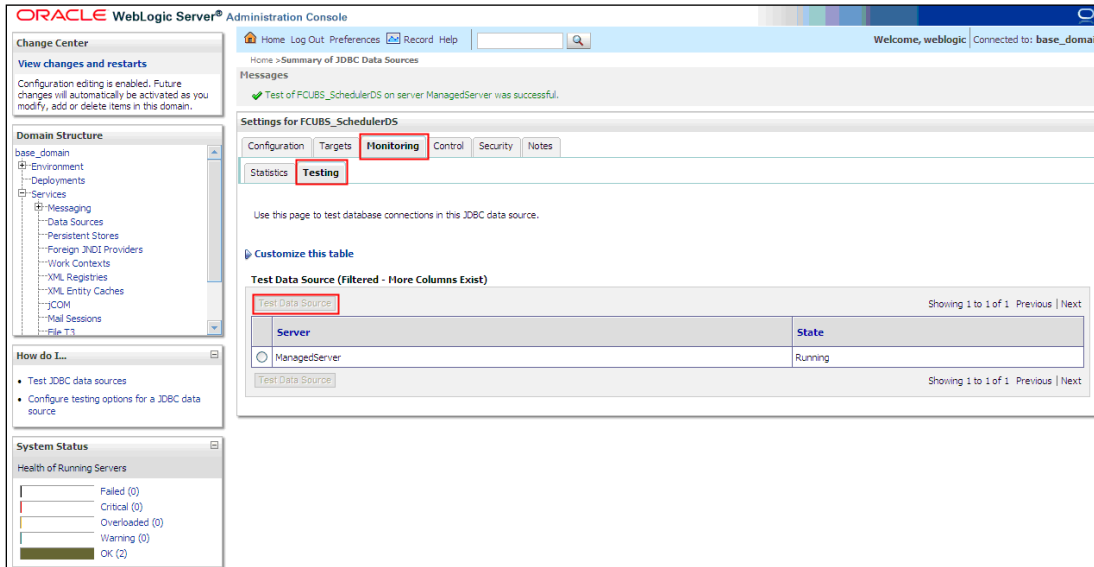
ORACLE WebLogic Server® Administration Console

Change Center

View changes and restarts

Configuration editing is enabled. Future changes will automatically be activated as you modify, add or delete items in this domain.

Domain Structure

base_domain
Environment
Deployments
Services
Messaging
Data Sources
Persistent Stores
Foreign JNDI Providers
Work Contexts
XML Registries
XML Entity Caches
jCOM
Mail Sessions
File T3

How do I...

• Test JDBC data sources
• Configure testing options for a JDBC data source

System Status

Health of Running Servers

Failed (0)
Critical (0)
Overloaded (0)
Warning (0)
OK (2)

Home Log Out Preferences Record Help

Welcome, weblogic Connected to: base_domai

Home >Summary of JDBC Data Sources

Messages

Test of FCUBS_SchedulerDS on server ManagedServer was successful.

Settings for FCUBS_SchedulerDS

Configuration Targets Monitoring Control Security Notes

Statistics Testing

Use this page to test database connections in this JDBC data source.

Customize this table

Test Data Source (Filtered - More Columns Exist)

Test Data Source

Showing 1 to 1 of 1 Previous | Next

| | Server | State |
|---|---|---|
| ○ | ManagedServer | Running |

Test Data Source

Showing 1 to 1 of 1 Previous | Next